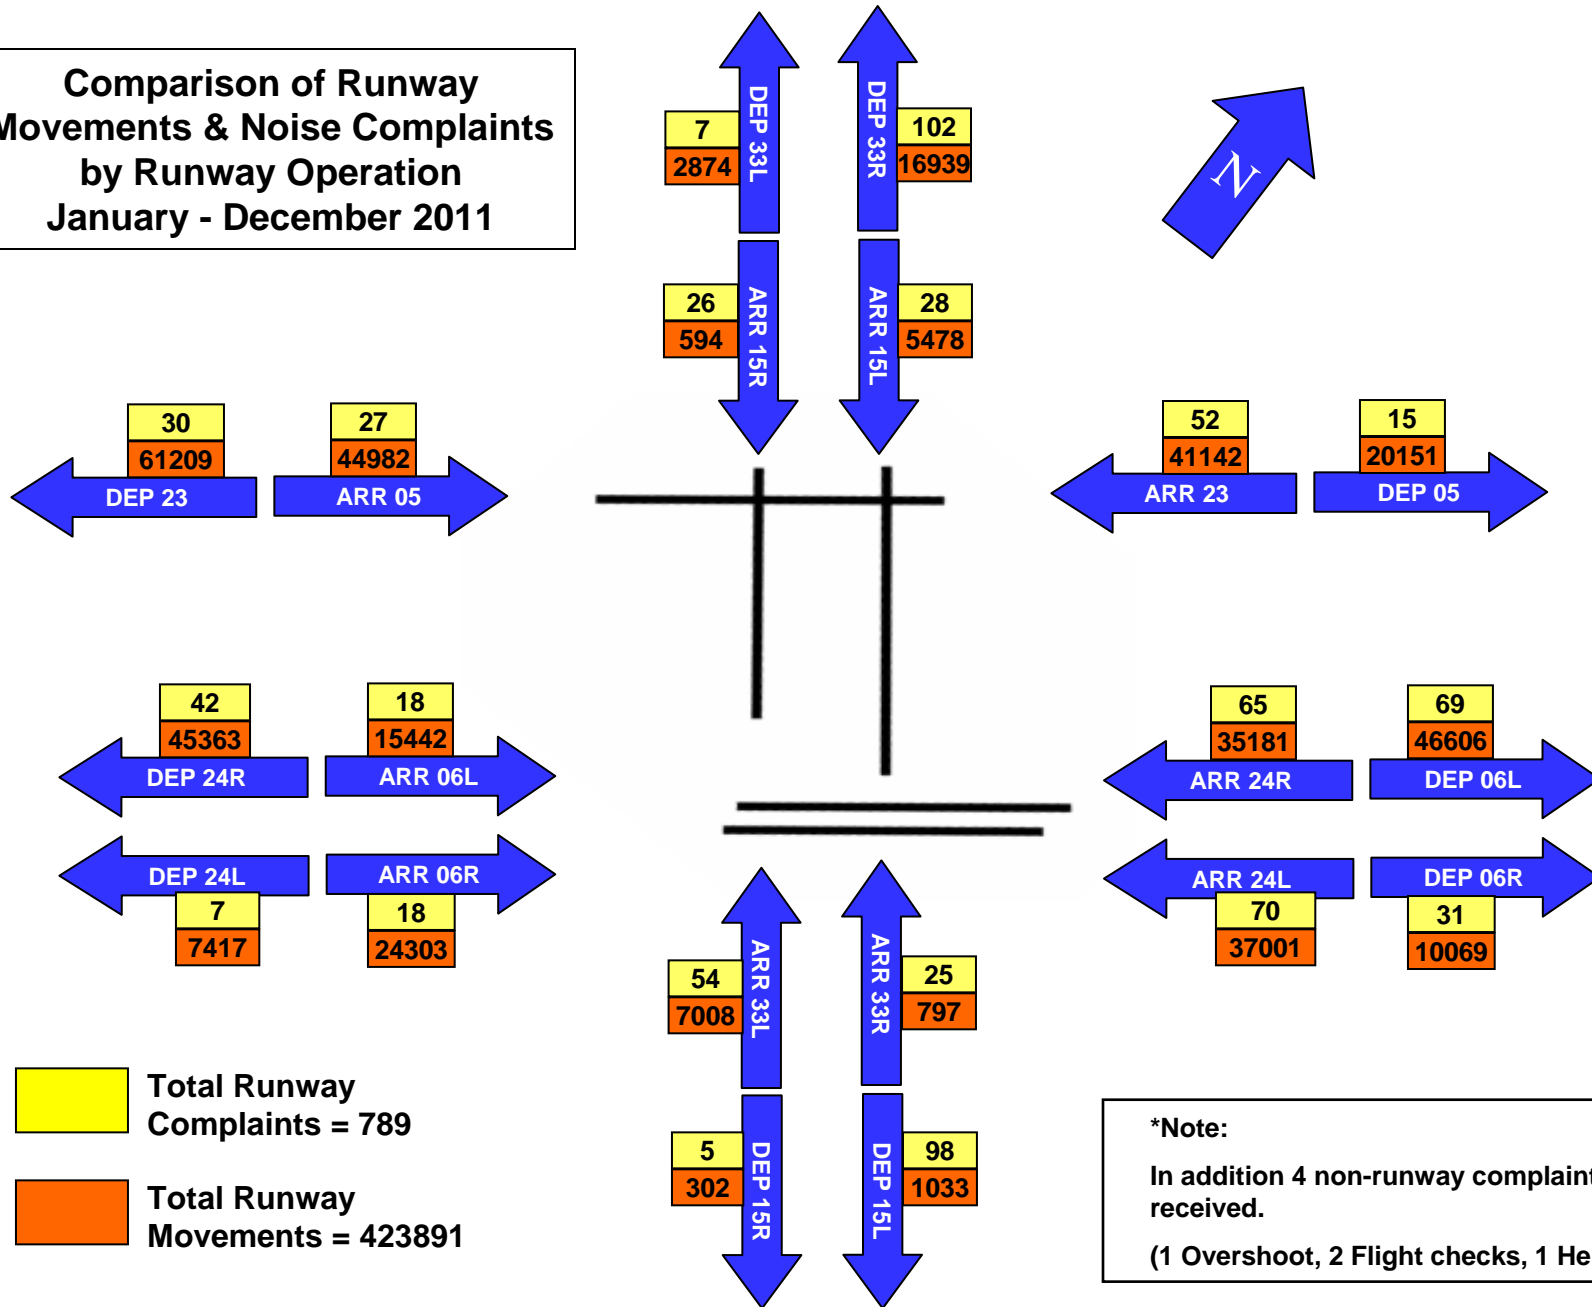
Comparison of Runway
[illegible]ovements & Noise Complaints
by Runway Operation
January - December 2011

7
2874
DEP 33L

DEP 33R
102
16939

N

26
594
ARR 15R

ARR 15L
28
5478

30
61209
DEP 23

27
44982
ARR 05

52
41142
ARR 23

15
20151
DEP 05

42
45363
DEP 24R

18
15442
ARR 06L

65
35181
ARR 24R

69
46606
DEP 06L

DEP 24L
7
7417

ARR 06R
18
24303

ARR 24L
70
37001

DEP 06R
31
10069

54
7008
ARR 33L

ARR 33R
25
797

Total Runway
Complaints = 789

Total Runway
Movements = 423891

5
302
DEP 15R

DEP 15L
98
1033

*Note:

In addition 4 non-runway complain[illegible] received.

(1 Overshoot, 2 Flight checks, 1 He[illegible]